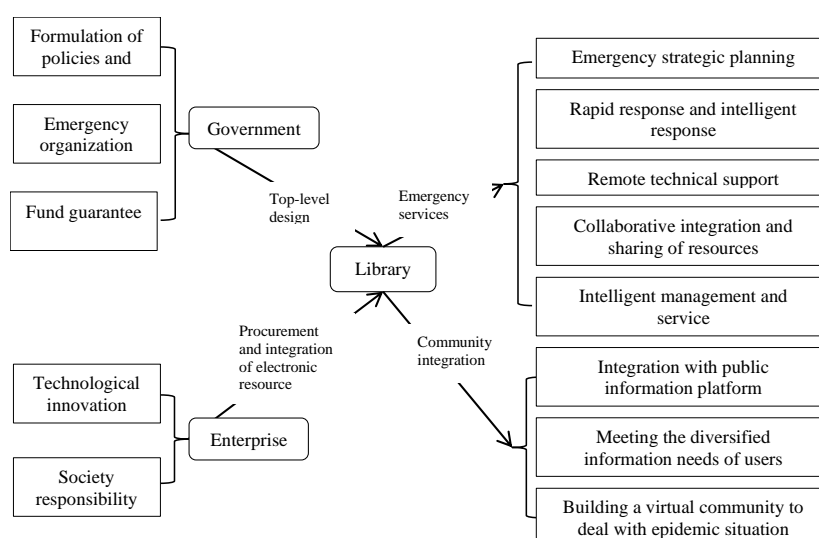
Formulation of policies and

Emergency organization

Fund guarantee

Government

Top-level design

Emergency services

Emergency strategic planning

Rapid response and intelligent response

Remote technical support

Collaborative integration and sharing of resources

Intelligent management and service

Library

Procurement and integration of electronic resource

Community integration

Technological innovation

Society responsibility

Enterprise

Integration with public information platform

Meeting the diversified information needs of users

Building a virtual community to deal with epidemic situation